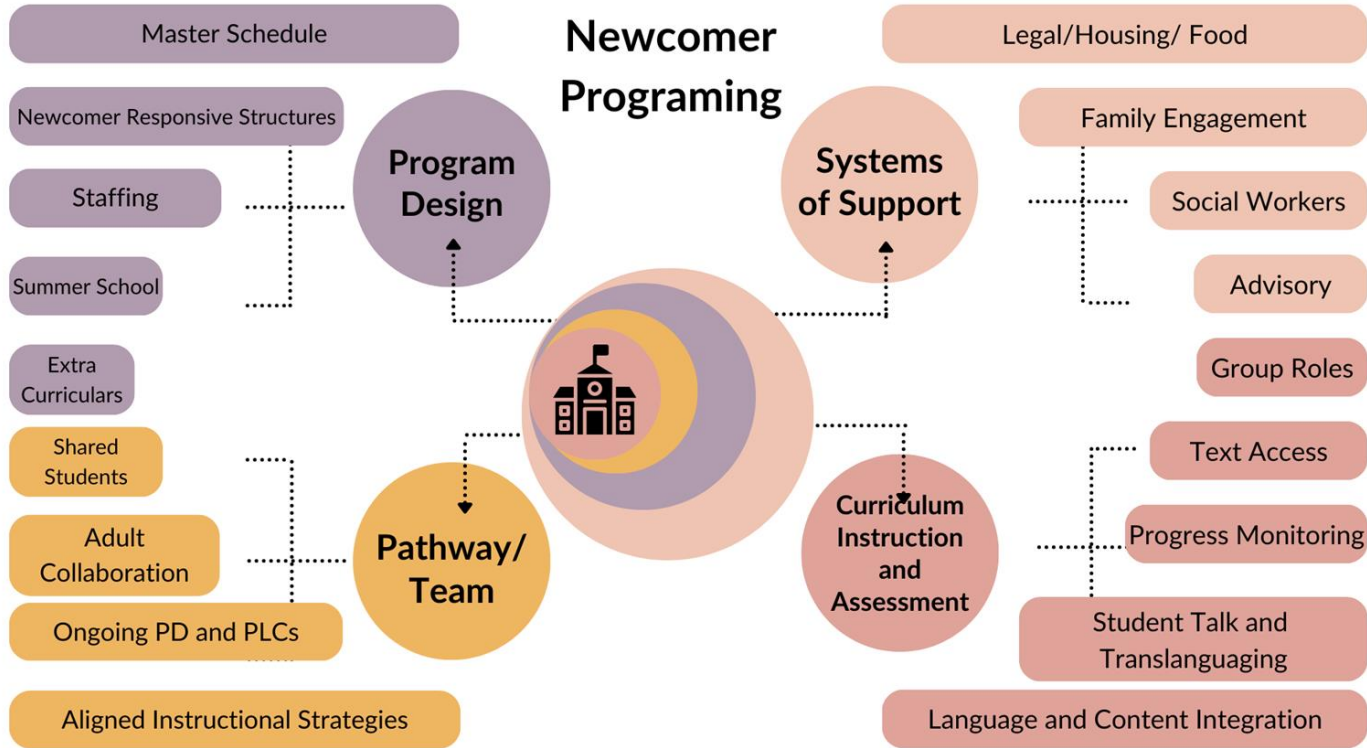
Newcomer Programing

Master Schedule

Newcomer Responsive Structures

Staffing

Summer School

Extra Curriculars

Program Design

Systems of Support

Legal/Housing/ Food

Family Engagement

Social Workers

Advisory

Group Roles

Shared Students

Adult Collaboration

Ongoing PD and PLCs

Aligned Instructional Strategies

Pathway/ Team

Curriculum Instruction and Assessment

Text Access

Progress Monitoring

Student Talk and Translanguaging

Language and Content Integration